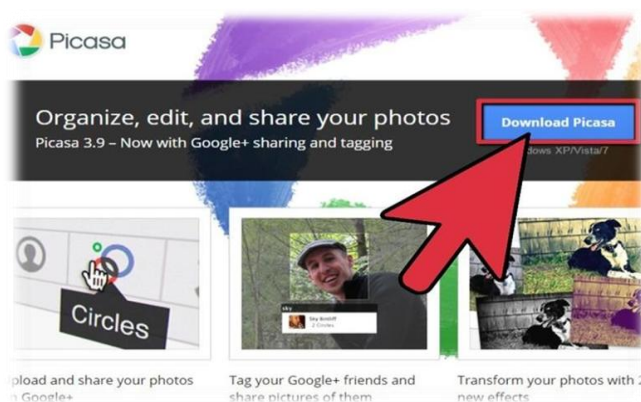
Picasa

Organize, edit, and share your photos

Picasa 3.9 – Now with Google+ sharing and tagging

Download Picasa

dows XP/Vista/7

Circles

Sky
Sky Smith
2 Circles

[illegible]pload and share your photos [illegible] Google+

Tag your Google+ friends and share pictures of them

Transform your photos with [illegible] new effects